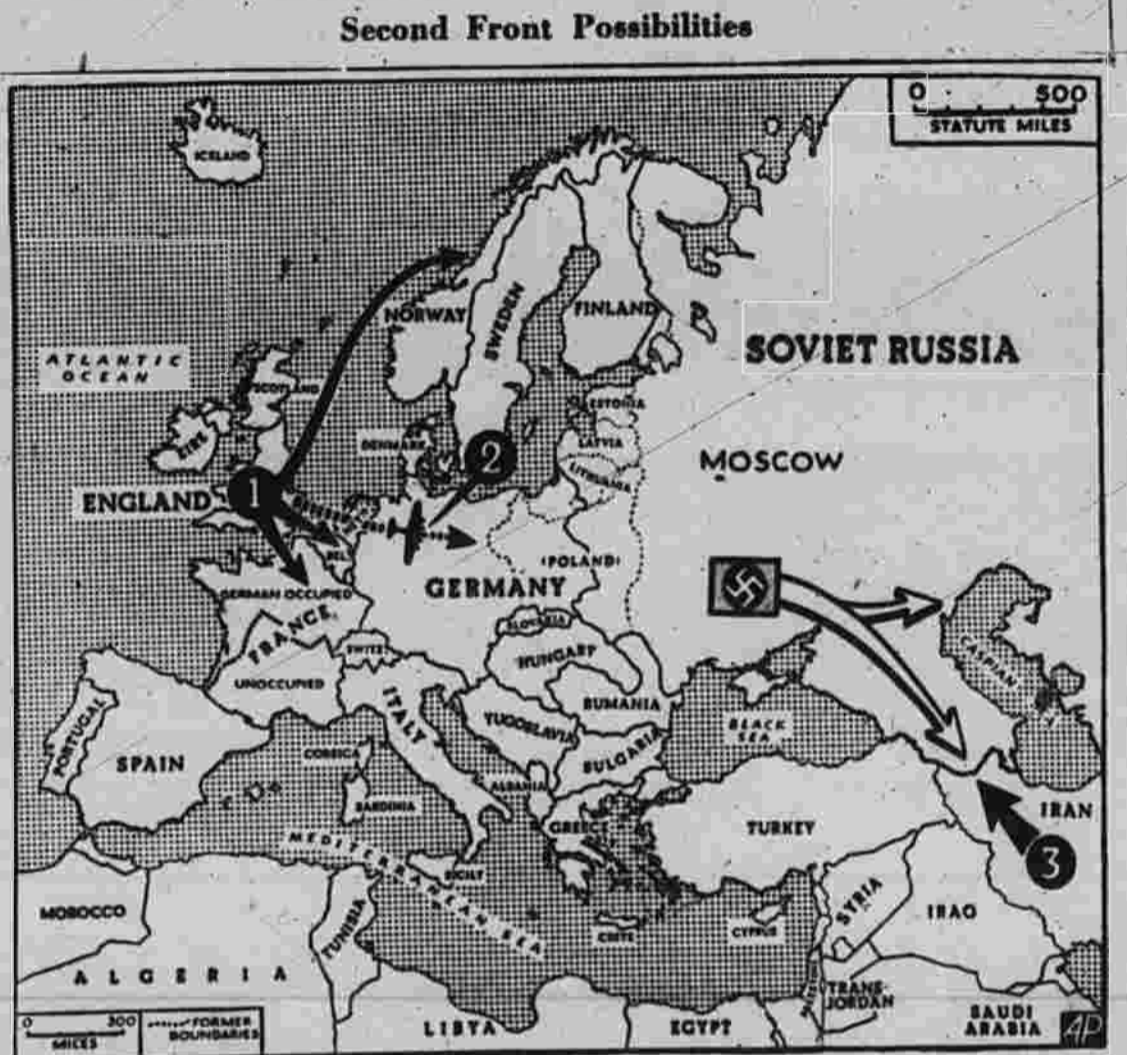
Second Front Possibilities

0 500
STATUTE MILES

ICELAND

ATLANTIC OCEAN

NORWAY

SWEDEN

FINLAND

SOVIET RUSSIA

SCOTLAND

EIRE

ENGLAND

DENMARK

ESTONIA

LATVIA

LITHUANIA

MOSCOW

1

2

3

BELG.

GERMANY

POLAND

GERMAN OCCUPIED

FRANCE

UNOCCUPIED

SWITZ.

SLOVAKIA

HUNGARY

RUMANIA

CASPIAN

ITALY

YUGOSLAVIA

BLACK SEA

PORTUGAL

SPAIN

CORSICA

SARDINIA

BULGARIA

ALBANIA

GREECE

TURKEY

IRAN

MEDITERRANEAN SEA

SICILY

CRETE

CYPRUS

SYRIA

IRAQ

MOROCCO

TUNISIA

ALGERIA

LIBYA

EGYPT

TRANS-JORDAN

SAUDI ARABIA

0 300
MILES

FORMER BOUNDARIES

AP